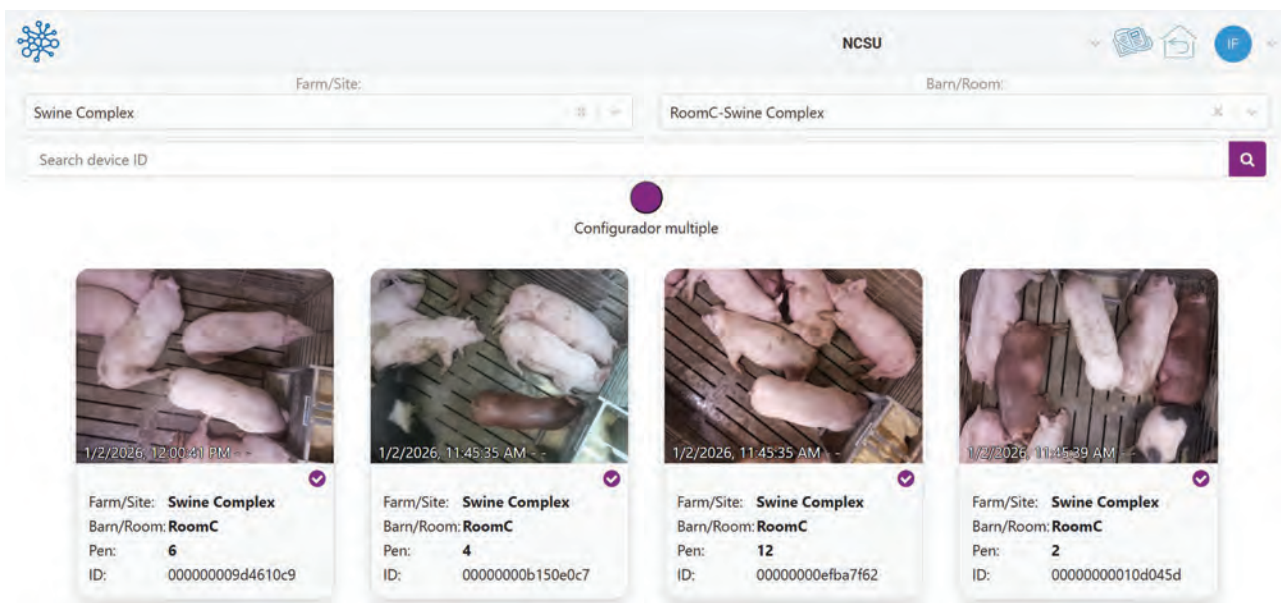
NCSU

IF

Farm/Site:

Swine Complex

Barn/Room:

RoomC-Swine Complex

Search device ID

Configurador multiple

1/2/2026, 12:00:41 PM - -

Farm/Site: Swine Complex
Barn/Room: RoomC
Pen: 6
ID: 000000009d4610c9

1/2/2026, 11:45:35 AM - -

Farm/Site: Swine Complex
Barn/Room: RoomC
Pen: 4
ID: 00000000b150e0c7

1/2/2026, 11:45:35 AM - -

Farm/Site: Swine Complex
Barn/Room: RoomC
Pen: 12
ID: 00000000efba7f62

1/2/2026, 11:45:39 AM - -

Farm/Site: Swine Complex
Barn/Room: RoomC
Pen: 2
ID: 00000000010d045d